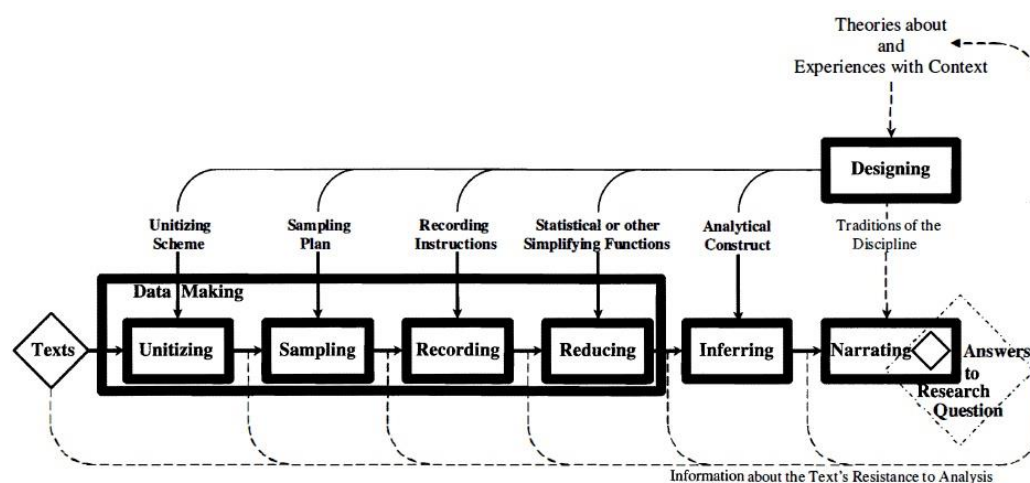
Theories about
and
Experiences with Context

Designing

Unitizing Scheme

Sampling Plan

Recording Instructions

Statistical or other Simplifying Functions

Analytical Construct

Traditions of the Discipline

Data Making

Texts

Unitizing

Sampling

Recording

Reducing

Inferring

Narrating

Answers to Research Question

Information about the Text's Resistance to Analysis